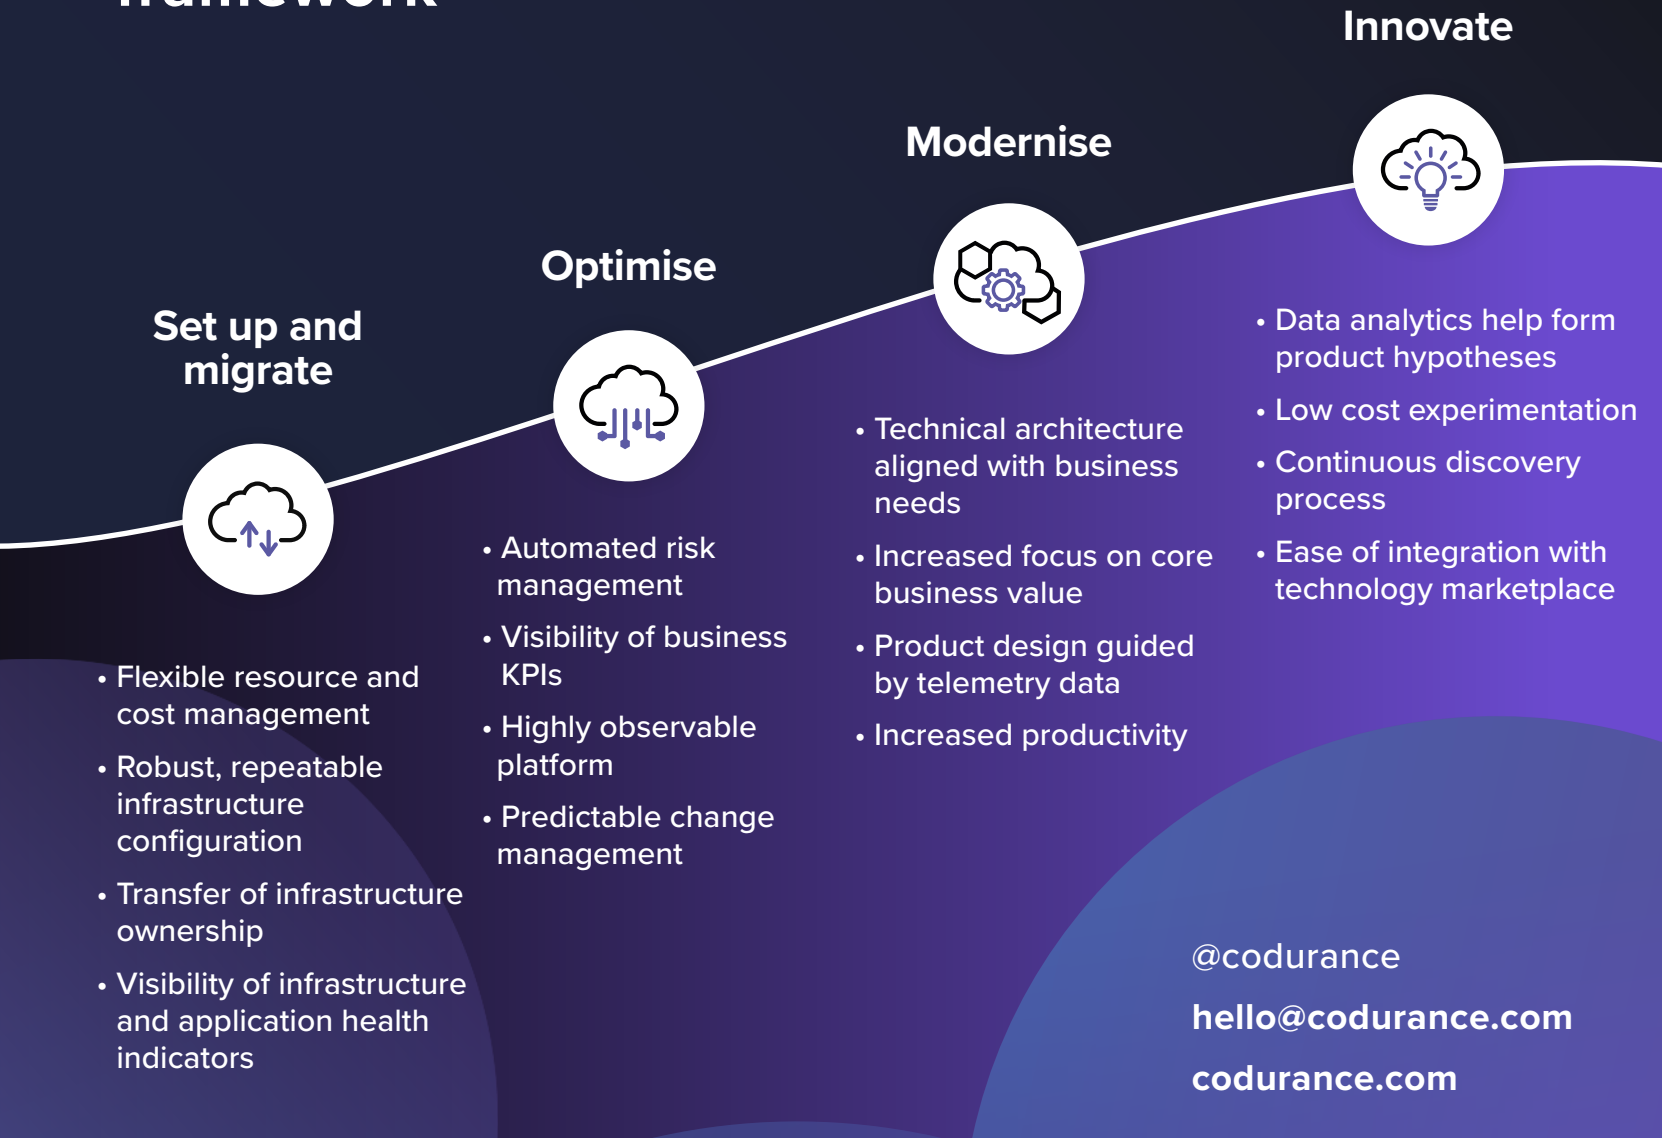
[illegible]

Innovate

Modernise

Optimise

Set up and migrate

• Data analytics help form product hypotheses
• Low cost experimentation
• Continuous discovery process
• Ease of integration with technology marketplace

• Technical architecture aligned with business needs
• Increased focus on core business value
• Product design guided by telemetry data
• Increased productivity

• Automated risk management
• Visibility of business KPIs
• Highly observable platform
• Predictable change management

• Flexible resource and cost management
• Robust, repeatable infrastructure configuration
• Transfer of infrastructure ownership
• Visibility of infrastructure and application health indicators

@codurance
hello@codurance.com
codurance.com